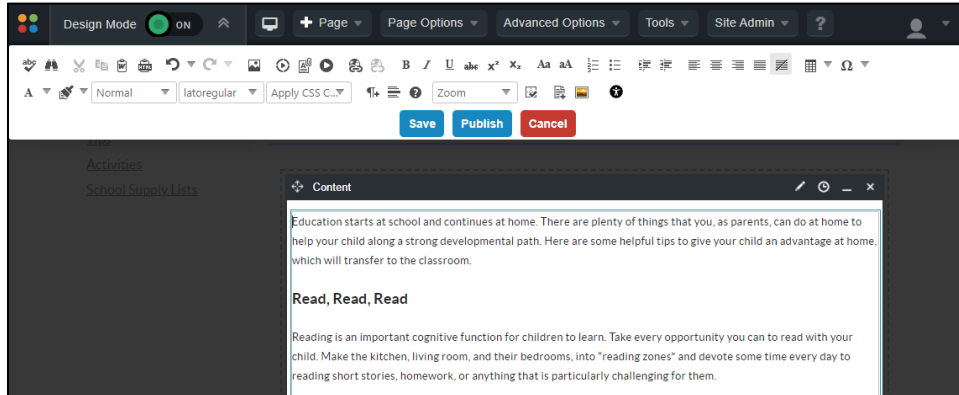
Design Mode ON

Page

Page Options

Advanced Options

Tools

Site Admin

?

Normal

latoregular

Apply CSS C...

Zoom

Save

Publish

Cancel

Activities

School Supply Lists

Content

Education starts at school and continues at home. There are plenty of things that you, as parents, can do at home to help your child along a strong developmental path. Here are some helpful tips to give your child an advantage at home, which will transfer to the classroom.

Read, Read, Read

Reading is an important cognitive function for children to learn. Take every opportunity you can to read with your child. Make the kitchen, living room, and their bedrooms, into "reading zones" and devote some time every day to reading short stories, homework, or anything that is particularly challenging for them.